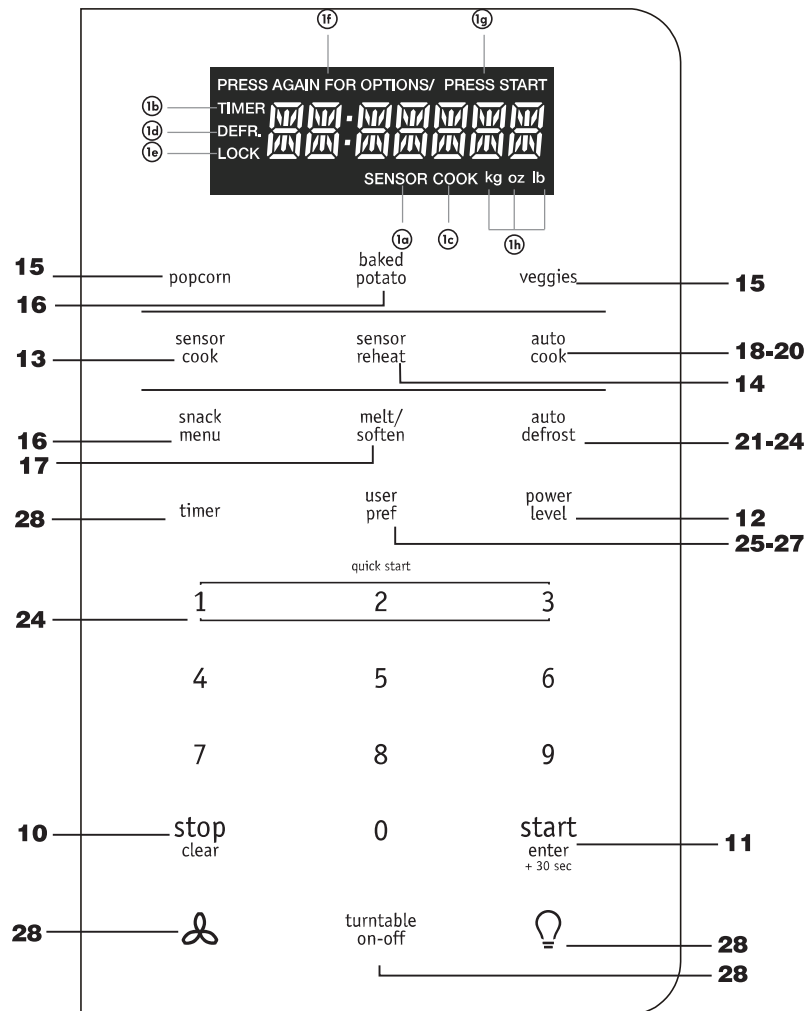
1f
1g
PRESS AGAIN FOR OPTIONS/ PRESS START
1b TIMER
1d DEFR.
1e LOCK
88·888888
SENSOR COOK kg oz lb
1a
1c
1h

15 popcorn
baked potato
16
veggies 15

13 sensor cook
sensor reheat
auto cook 18-20
14

16 snack menu
melt/ soften
17
auto defrost 21-24

28 timer
user pref
power level 12
25-27

quick start
24 1 2 3

4 5 6

7 8 9

10 stop clear
0
start enter + 30 sec 11

28
turntable on-off
28
28